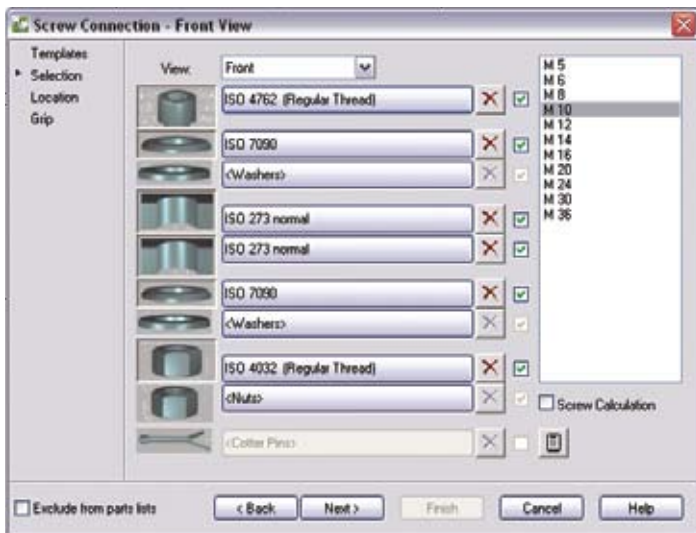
Screw Connection - Front View

Templates
Selection
Location
Grip

View: Front

ISO 4762 (Regular Thread)
ISO 7090
<Washers>
ISO 273 normal
ISO 273 normal
ISO 7090
<Washers>
ISO 4032 (Regular Thread)
<Nuts>
<Cotter Pins>

M 5
M 6
M 8
M 10
M 12
M 14
M 16
M 20
M 24
M 30
M 36

Screw Calculation

Exclude from parts lists

< Back
Next >
Finish
Cancel
Help